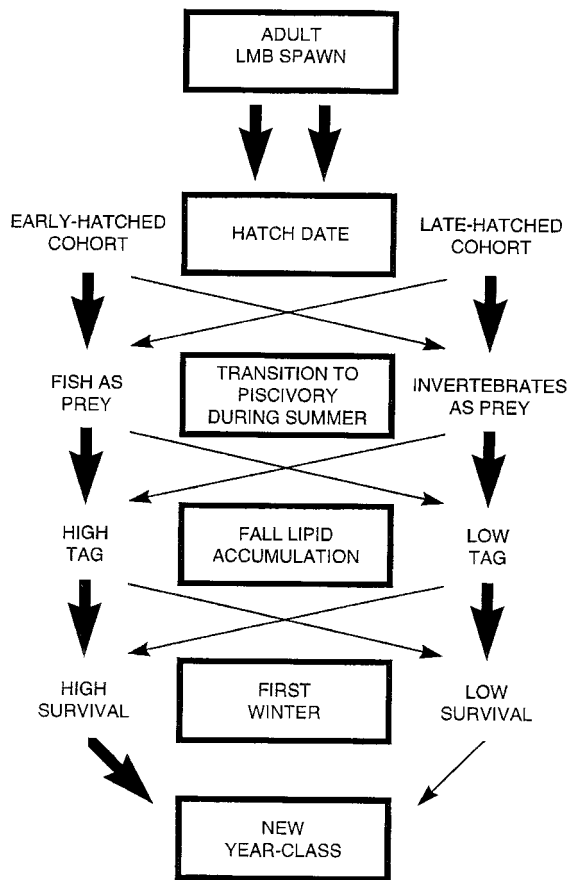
ADULT LMB SPAWN

EARLY-HATCHED COHORT

HATCH DATE

LATE-HATCHED COHORT

FISH AS PREY

TRANSITION TO PISCIVORY DURING SUMMER

INVERTEBRATES AS PREY

HIGH TAG

FALL LIPID ACCUMULATION

LOW TAG

HIGH SURVIVAL

FIRST WINTER

LOW SURVIVAL

NEW YEAR-CLASS